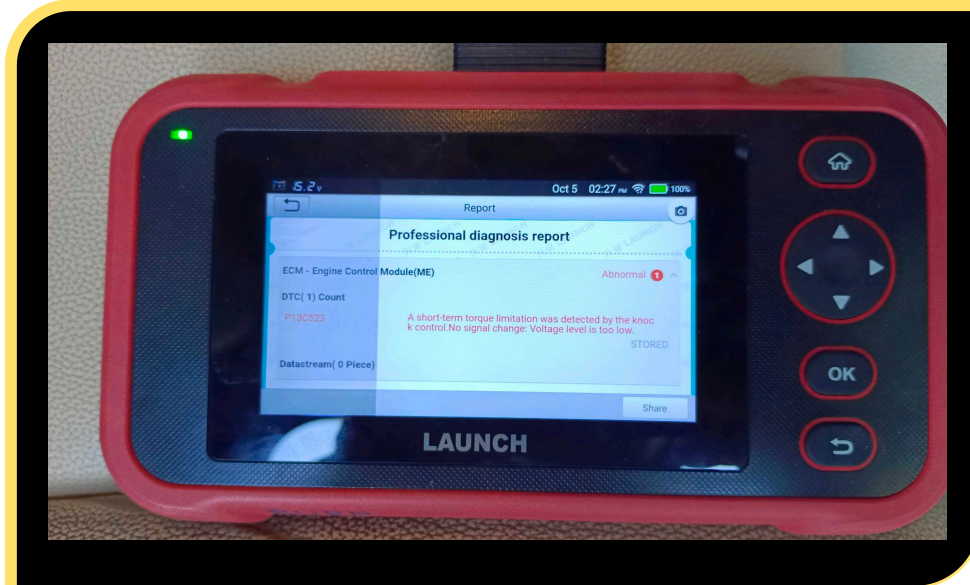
15.2v
Oct 5 02:27 PM 100%
Report
Professional diagnosis report
ECM - Engine Control Module(ME)
Abnormal 1
DTC( 1) Count
P13C523
A short-term torque limitation was detected by the knock control.No signal change: Voltage level is too low.
STORED
Datastream( 0 Piece)
Share
LAUNCH
OK